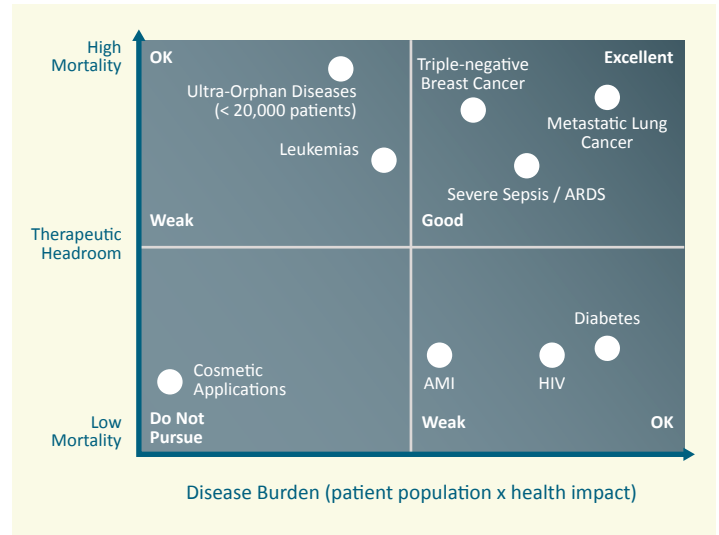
High Mortality

Therapeutic Headroom

Low Mortality

OK

Ultra-Orphan Diseases (< 20,000 patients)

Leukemias

Weak

Triple-negative Breast Cancer

Excellent

Metastatic Lung Cancer

Severe Sepsis / ARDS

Good

Cosmetic Applications

Do Not Pursue

Diabetes

AMI

HIV

Weak

OK

Disease Burden (patient population x health impact)